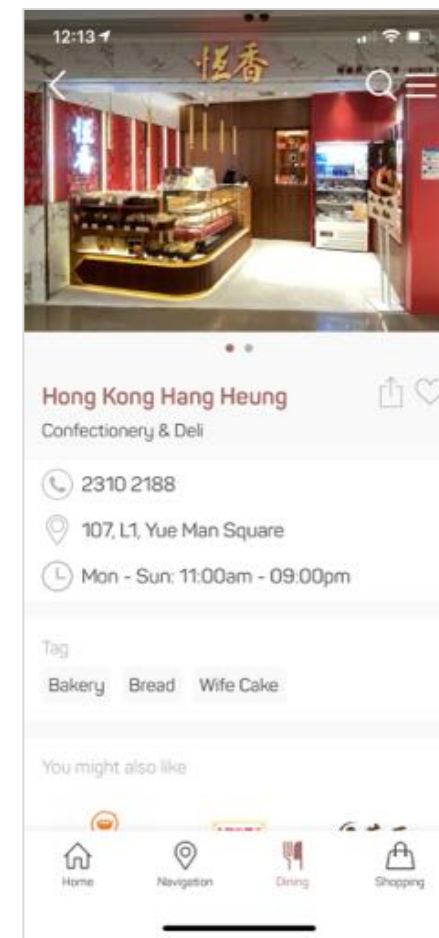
12:13

恒香

Hong Kong Hang Heung

Confectionery & Deli

2310 2188

107, L1, Yue Man Square

Mon - Sun: 11:00am - 09:00pm

Tag

Bakery Bread Wife Cake

You might also like

Home Navigation Dining Shopping